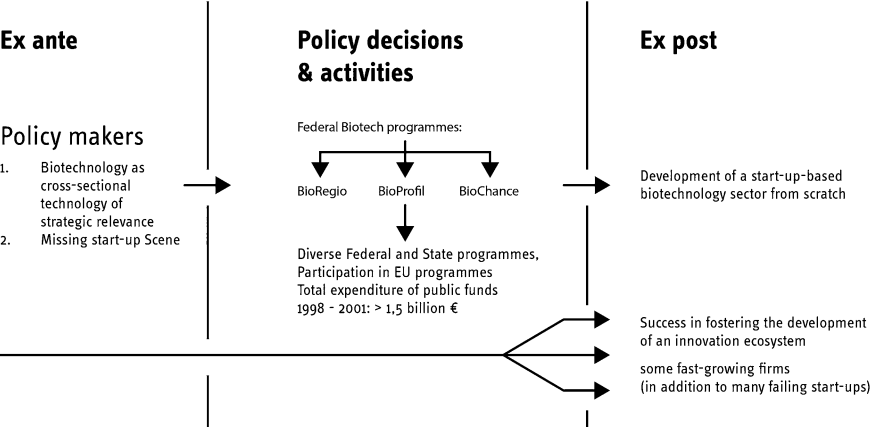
Ex ante

Policy makers

1. Biotechnology as cross-sectional technology of strategic relevance
2. Missing start-up Scene

Policy decisions & activities

Federal Biotech programmes:

BioRegio BioProfil BioChance

Diverse Federal and State programmes, Participation in EU programmes
Total expenditure of public funds
1998 - 2001: > 1,5 billion €

Ex post

Development of a start-up-based biotechnology sector from scratch

Success in fostering the development of an innovation ecosystem

some fast-growing firms
(in addition to many failing start-ups)